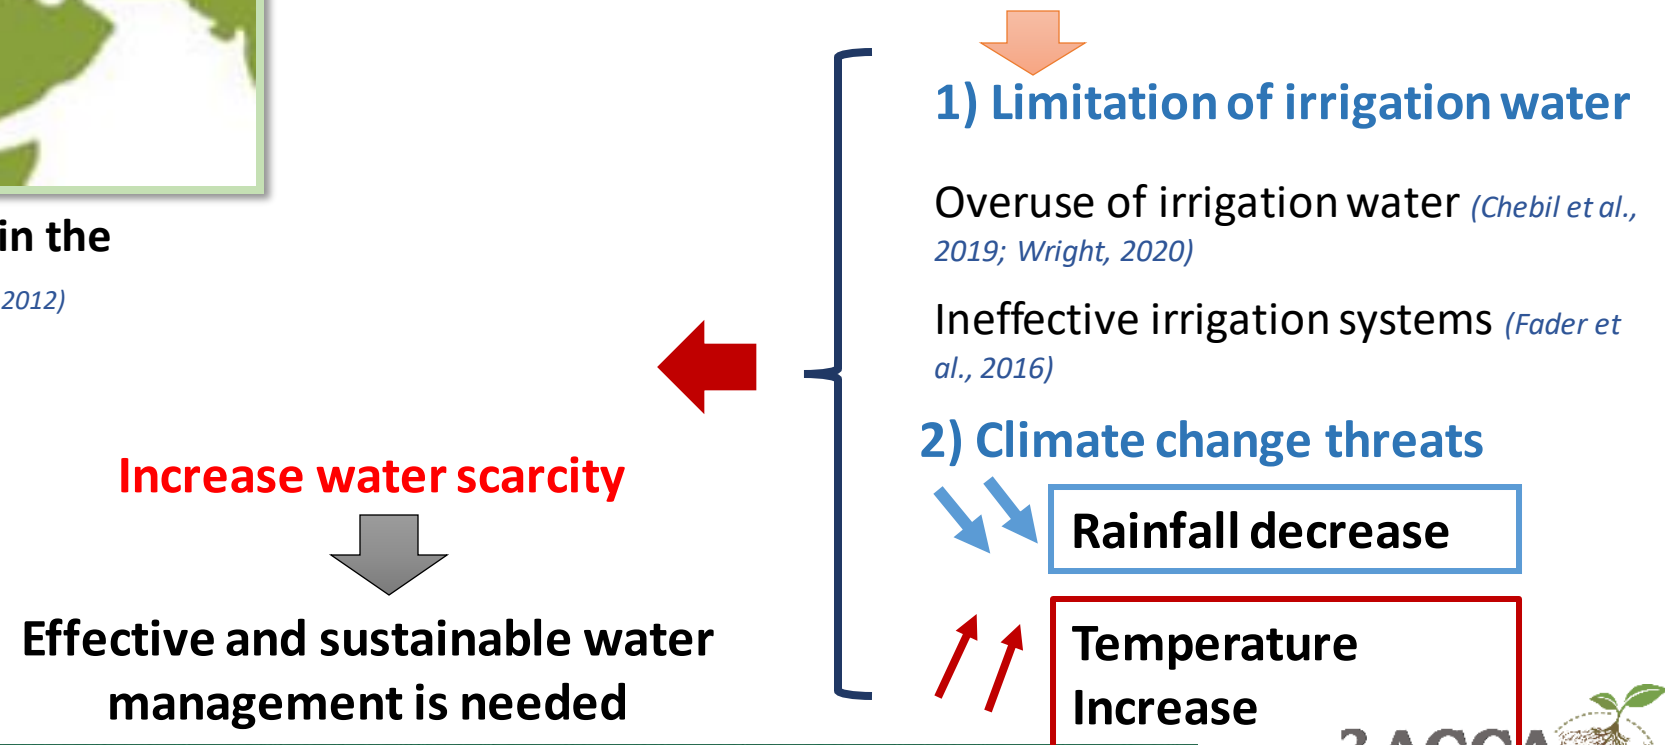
in the

2012)

1) Limitation of irrigation water

Overuse of irrigation water (Chebil et al., 2019; Wright, 2020)

Ineffective irrigation systems (Fader et al., 2016)

2) Climate change threats

Rainfall decrease

Temperature Increase

Increase water scarcity

Effective and sustainable water management is needed

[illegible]